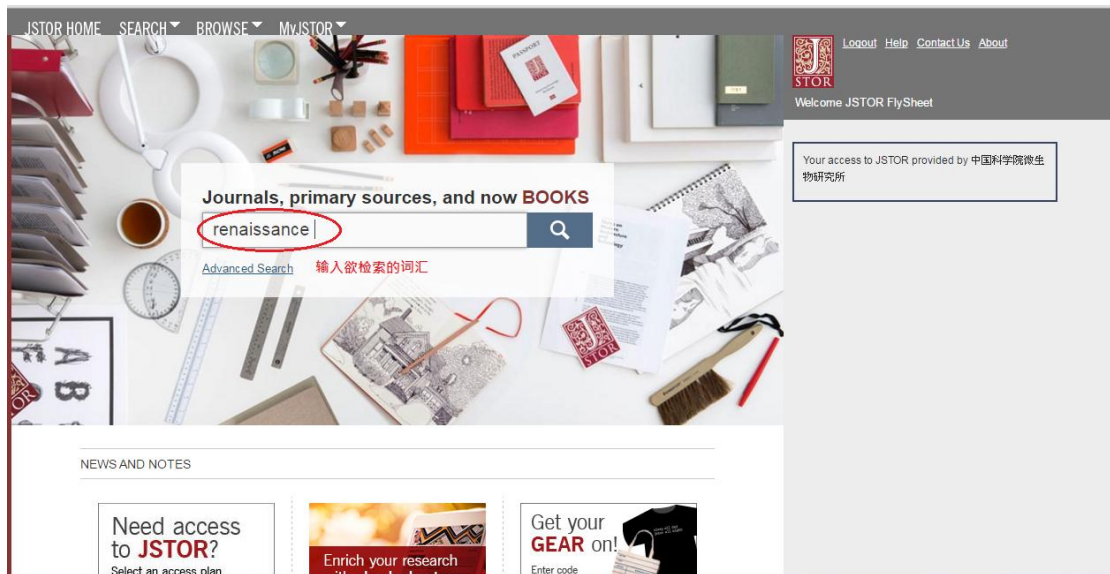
JSTOR HOME SEARCH BROWSE MyJSTOR

Logout Help Contact Us About

JSTOR

Welcome JSTOR FlySheet

Your access to JSTOR provided by 中国科学院微生物研究所

Journals, primary sources, and now BOOKS

renaissance

Advanced Search 输入欲检索的词汇

PASSPORT

JSTOR

NEWS AND NOTES

Need access to JSTOR?

Select an access plan

Enrich your research

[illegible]

Get your GEAR on!

Enter code